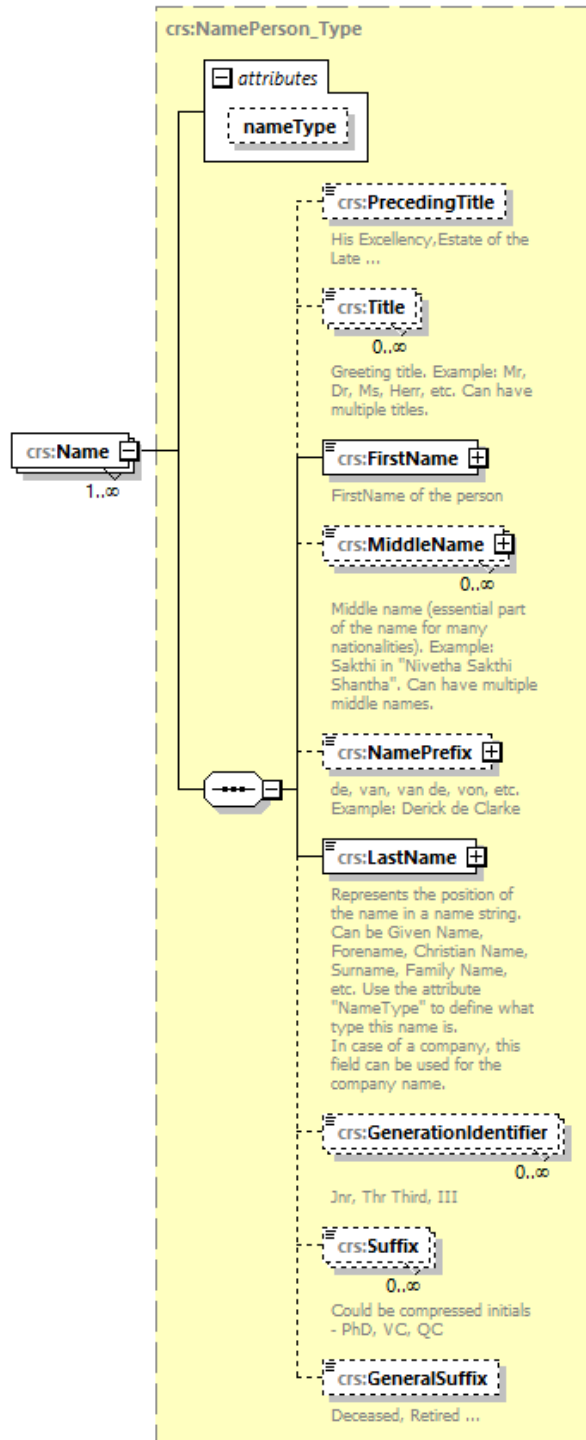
crs:NamePerson_Type

attributes

nameType

crs:Name
1..∞

crs:PrecedingTitle
His Excellency,Estate of the Late ...

crs:Title
0..∞
Greeting title. Example: Mr, Dr, Ms, Herr, etc. Can have multiple titles.

crs:FirstName
FirstName of the person

crs:MiddleName
0..∞
Middle name (essential part of the name for many nationalities). Example: Sakthi in "Nivetha Sakthi Shantha". Can have multiple middle names.

crs:NamePrefix
de, van, van de, von, etc. Example: Derick de Clarke

crs:LastName
Represents the position of the name in a name string. Can be Given Name, Forename, Christian Name, Surname, Family Name, etc. Use the attribute "NameType" to define what type this name is.
In case of a company, this field can be used for the company name.

crs:GenerationIdentifier
0..∞
Jnr, Thr Third, III

crs:Suffix
0..∞
Could be compressed initials - PhD, VC, QC

crs:GeneralSuffix
Deceased, Retired ...